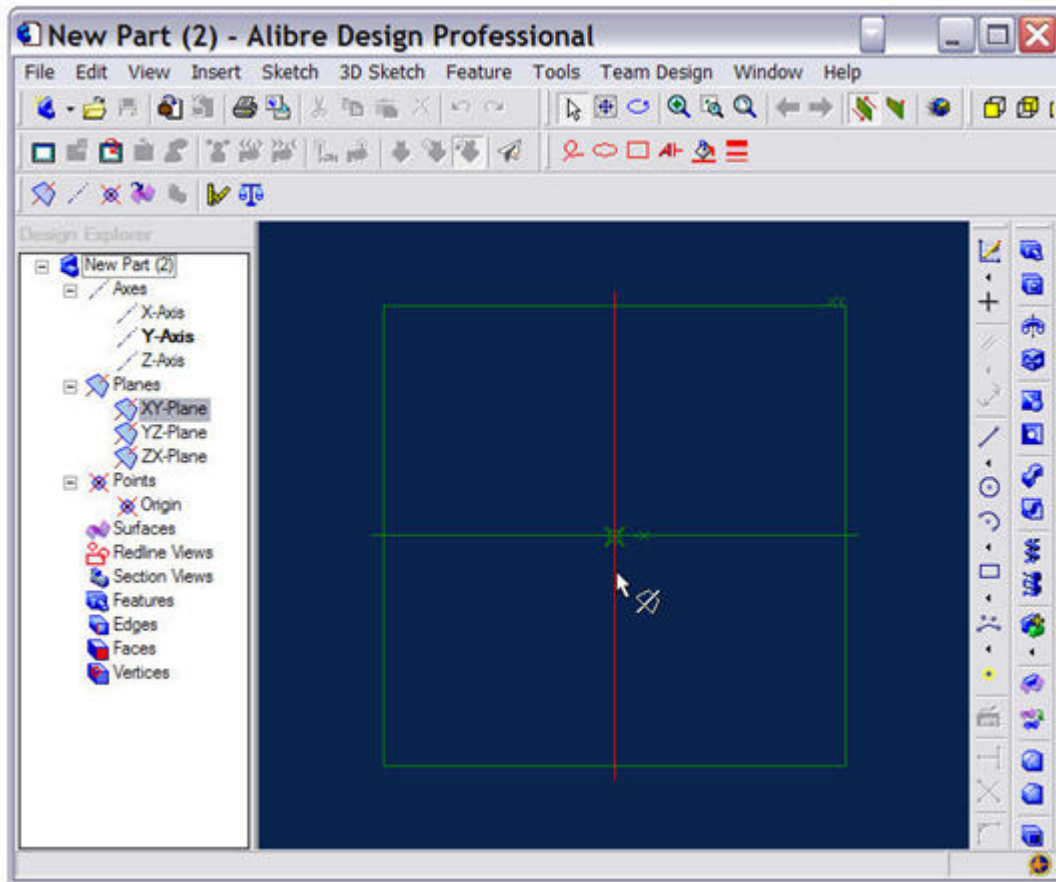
New Part (2) - Alibre Design Professional

File Edit View Insert Sketch 3D Sketch Feature Tools Team Design Window Help

Design Explorer

New Part (2)
Axes
X-Axis
Y-Axis
Z-Axis
Planes
XY-Plane
YZ-Plane
ZX-Plane
Points
Origin
Surfaces
Redline Views
Section Views
Features
Edges
Faces
Vertices